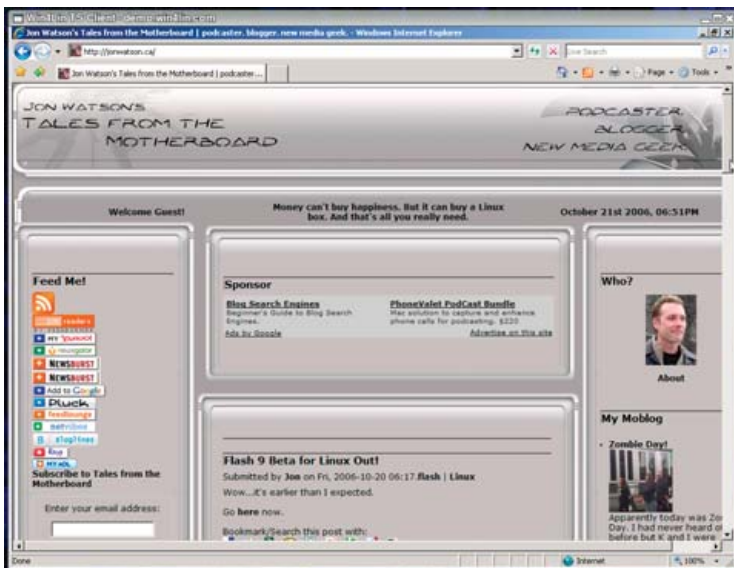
Win4Lin TS Client - demo.win4lin.com

Jon Watson's Tales from the Motherboard | podcaster. blogger. new media geek. - Windows Internet Explorer

http://jonwatson.ca/

Live Search

Jon Watson's Tales from the Motherboard | podcaster...

Page · Tools ·

JON WATSON'S
TALES FROM THE
MOTHERBOARD

PODCASTER.
BLOGGER.
NEW MEDIA GEEK.

Welcome Guest!

Money can't buy happiness. But it can buy a Linux box. And that's all you really need.

October 21st 2006, 06:51PM

Feed Me!

readers

MY YAHOO!

newsgator

NEWSBURST

NEWSBURST

Add to Google

Pluck

feedlounge

netvibes

bloglines

Rojo

MY AOL

Subscribe to Tales from the Motherboard

Enter your email address:

Sponsor

Blog Search Engines
Beginner's Guide to Blog Search Engines.

PhoneValet PodCast Bundle
Mac solution to capture and enhance phone calls for podcasting. $220

Ads by Google

Advertise on this site

Flash 9 Beta for Linux Out!

Submitted by Jon on Fri, 2006-10-20 06:17. flash | linux

Wow...it's earlier than I expected.

Go here now.

Bookmark/Search this post with:

Who?

About

My Moblog

Zombie Day!

Apparently today was Zo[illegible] Day. I had never heard of before but K and I were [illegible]

Done

Internet

100%